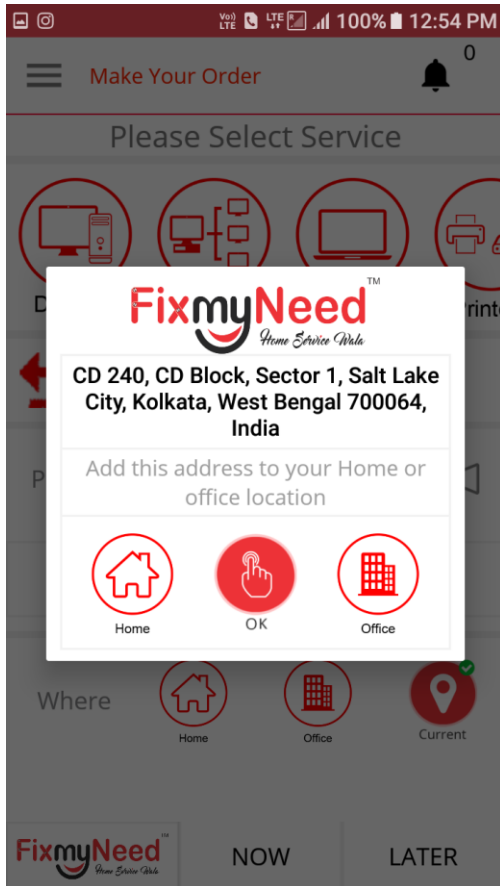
Vo) LTE LTE 100% 12:54 PM

Make Your Order

0

Please Select Service

D

Printe

P

FixmyNeed™
Home Service Wala

CD 240, CD Block, Sector 1, Salt Lake City, Kolkata, West Bengal 700064, India

Add this address to your Home or office location

Home

OK

Office

Where

Home

Office

Current

FixmyNeed™
Home Service Wala

NOW

LATER